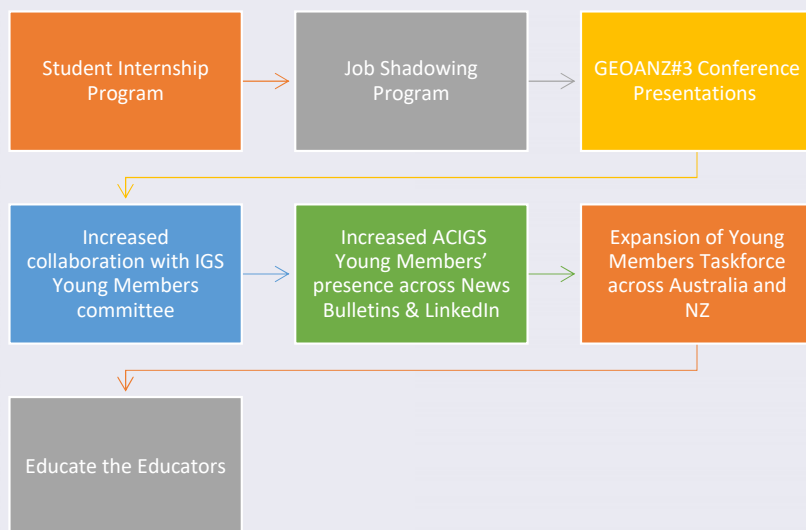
Student Internship Program

Job Shadowing Program

GEOANZ#3 Conference Presentations

Increased collaboration with IGS Young Members committee

Increased ACIGS Young Members' presence across News Bulletins & LinkedIn

Expansion of Young Members Taskforce across Australia and NZ

Educate the Educators